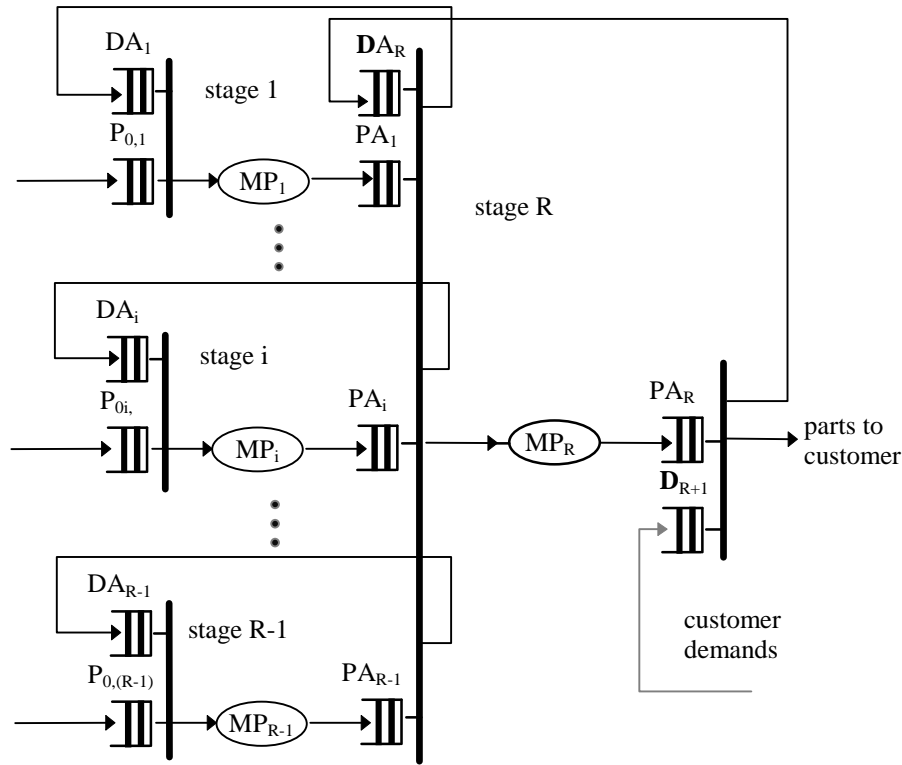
$DA_1$

$DA_R$

stage 1

$P_{0,1}$

$PA_1$

$MP_1$

stage R

$DA_i$

stage i

$P_{0i,}$

$PA_i$

$MP_i$

$MP_R$

$PA_R$

parts to customer

$D_{R+1}$

$DA_{R-1}$

stage R-1

customer demands

$P_{0,(R-1)}$

$PA_{R-1}$

$MP_{R-1}$